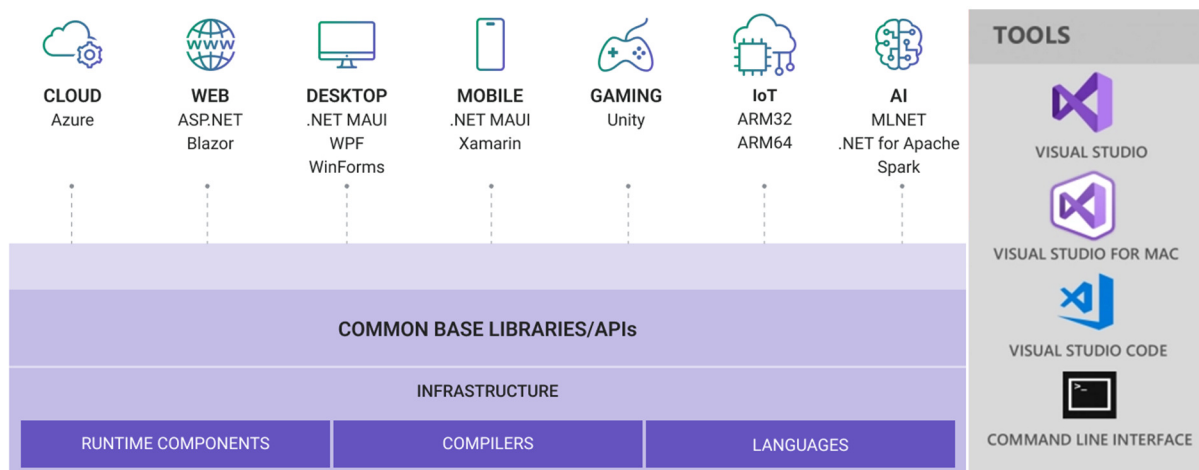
CLOUD
Azure

WEB
ASP.NET
Blazor

DESKTOP
.NET MAUI
WPF
WinForms

MOBILE
.NET MAUI
Xamarin

GAMING
Unity

IoT
ARM32
ARM64

AI
MLNET
.NET for Apache Spark

COMMON BASE LIBRARIES/APIs

INFRASTRUCTURE

RUNTIME COMPONENTS

COMPILERS

LANGUAGES

TOOLS

VISUAL STUDIO

VISUAL STUDIO FOR MAC

VISUAL STUDIO CODE

COMMAND LINE INTERFACE